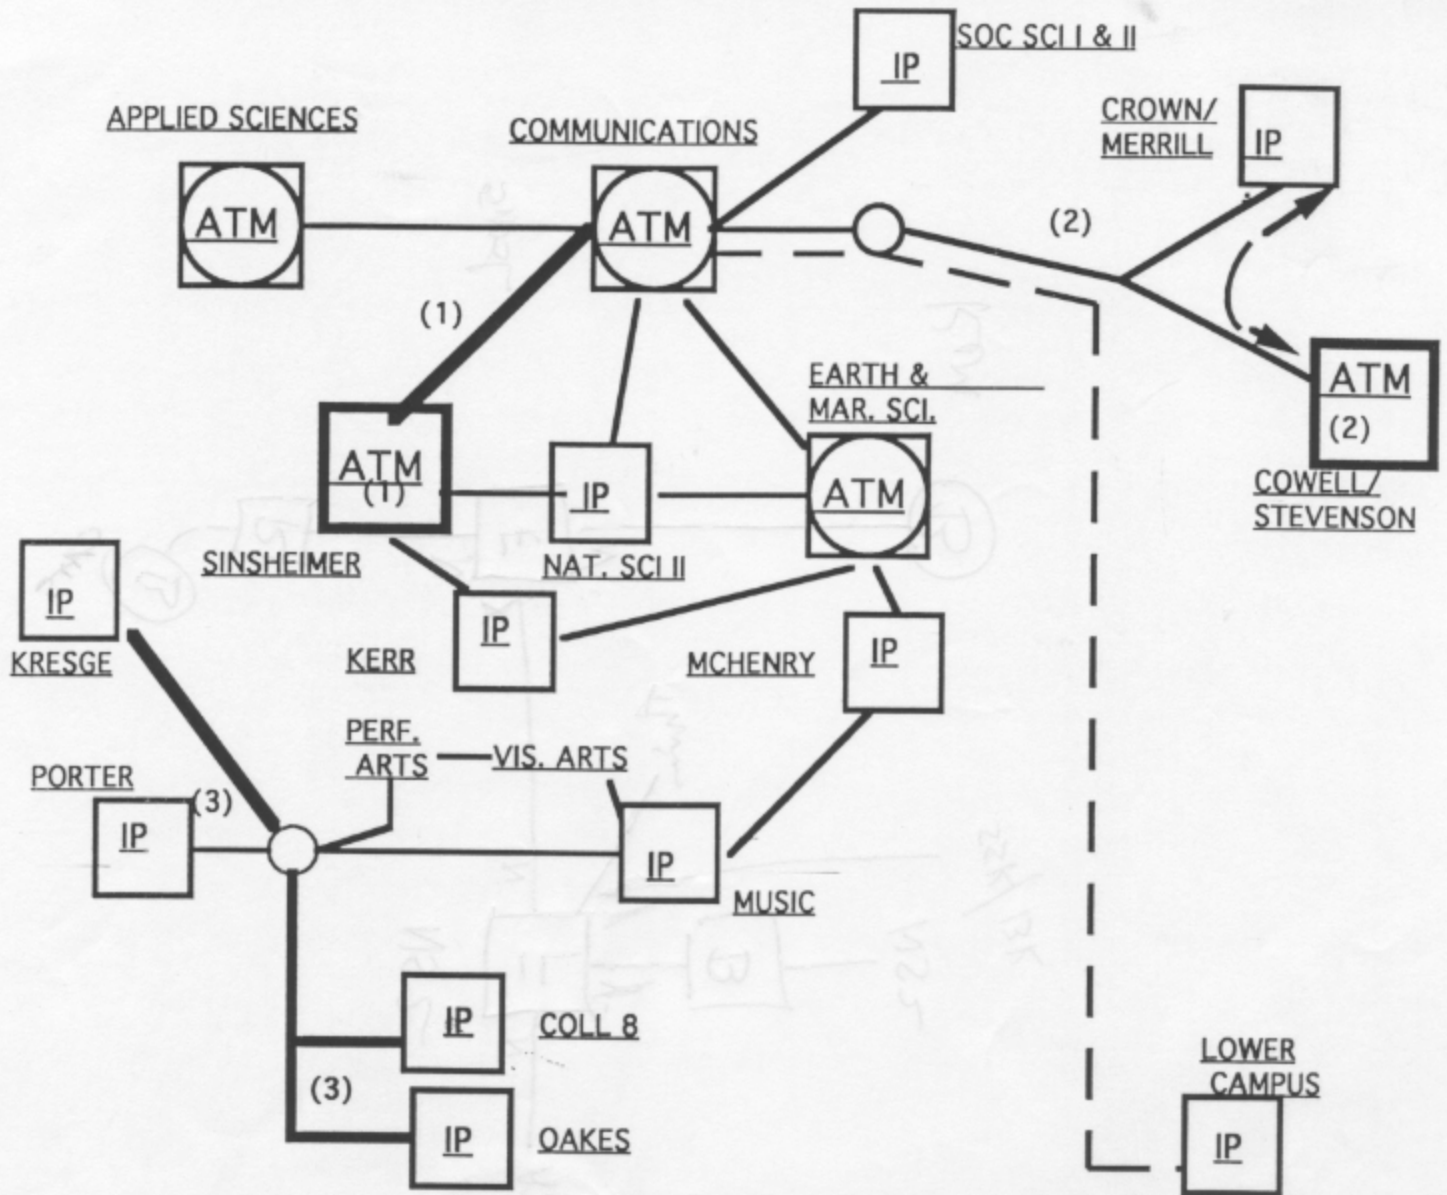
SOC SCI I & II
IP
CROWN/ MERRILL
IP
APPLIED SCIENCES
COMMUNICATIONS
ATM
ATM
(2)
(1)
ATM
(2)
EARTH & MAR. SCI.
ATM
(1)
IP
ATM
COWELL/ STEVENSON
SINSHEIMER
NAT. SCI II
IP
IP
KRESGE
KERR
MCHENRY
IP
PERF. ARTS
VIS. ARTS
PORTER
(3)
IP
IP
MUSIC
IP
COLL 8
(3)
LOWER CAMPUS
IP
OAKES
IP